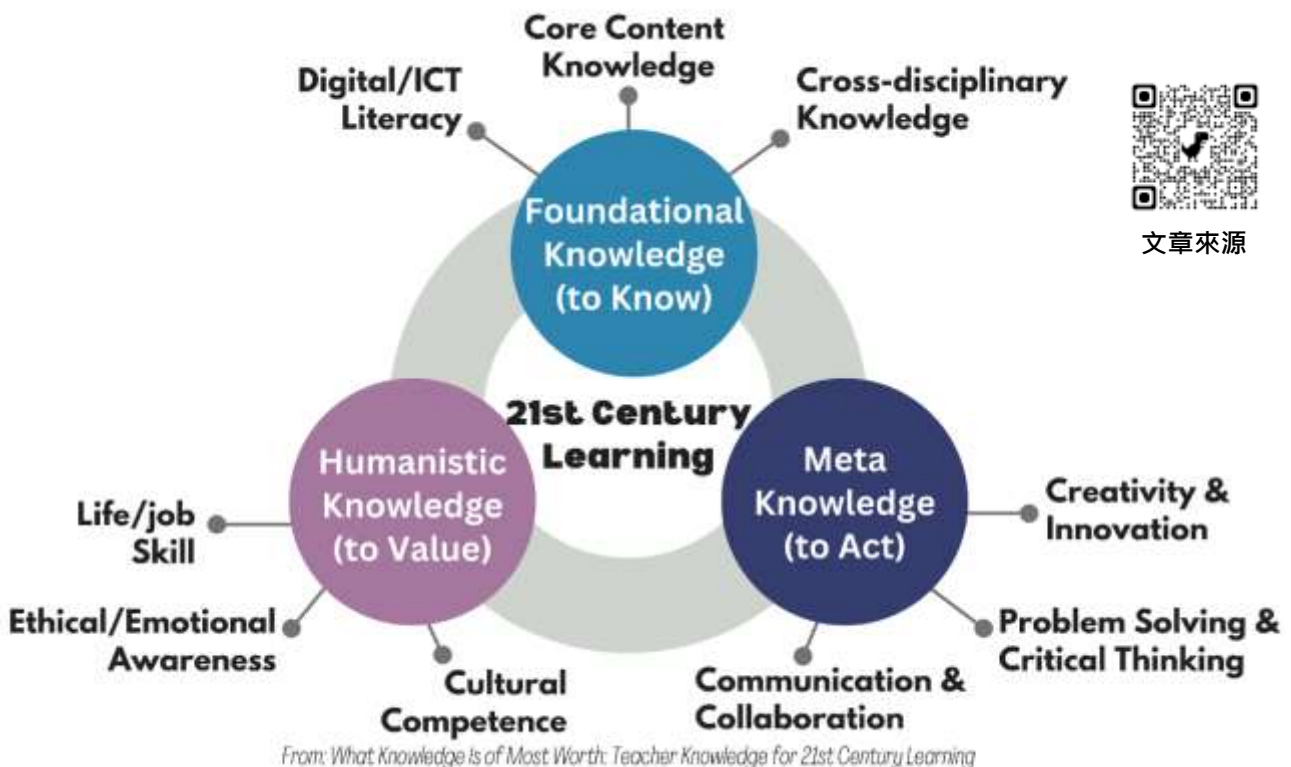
Core Content Knowledge

Digital/ICT Literacy

Cross-disciplinary Knowledge

文章來源

Foundational Knowledge (to Know)

21st Century Learning

Humanistic Knowledge (to Value)

Meta Knowledge (to Act)

Life/job Skill

Ethical/Emotional Awareness

Cultural Competence

Creativity & Innovation

Problem Solving & Critical Thinking

Communication & Collaboration

From: What Knowledge is of Most Worth: Teacher Knowledge for 21st Century Learning